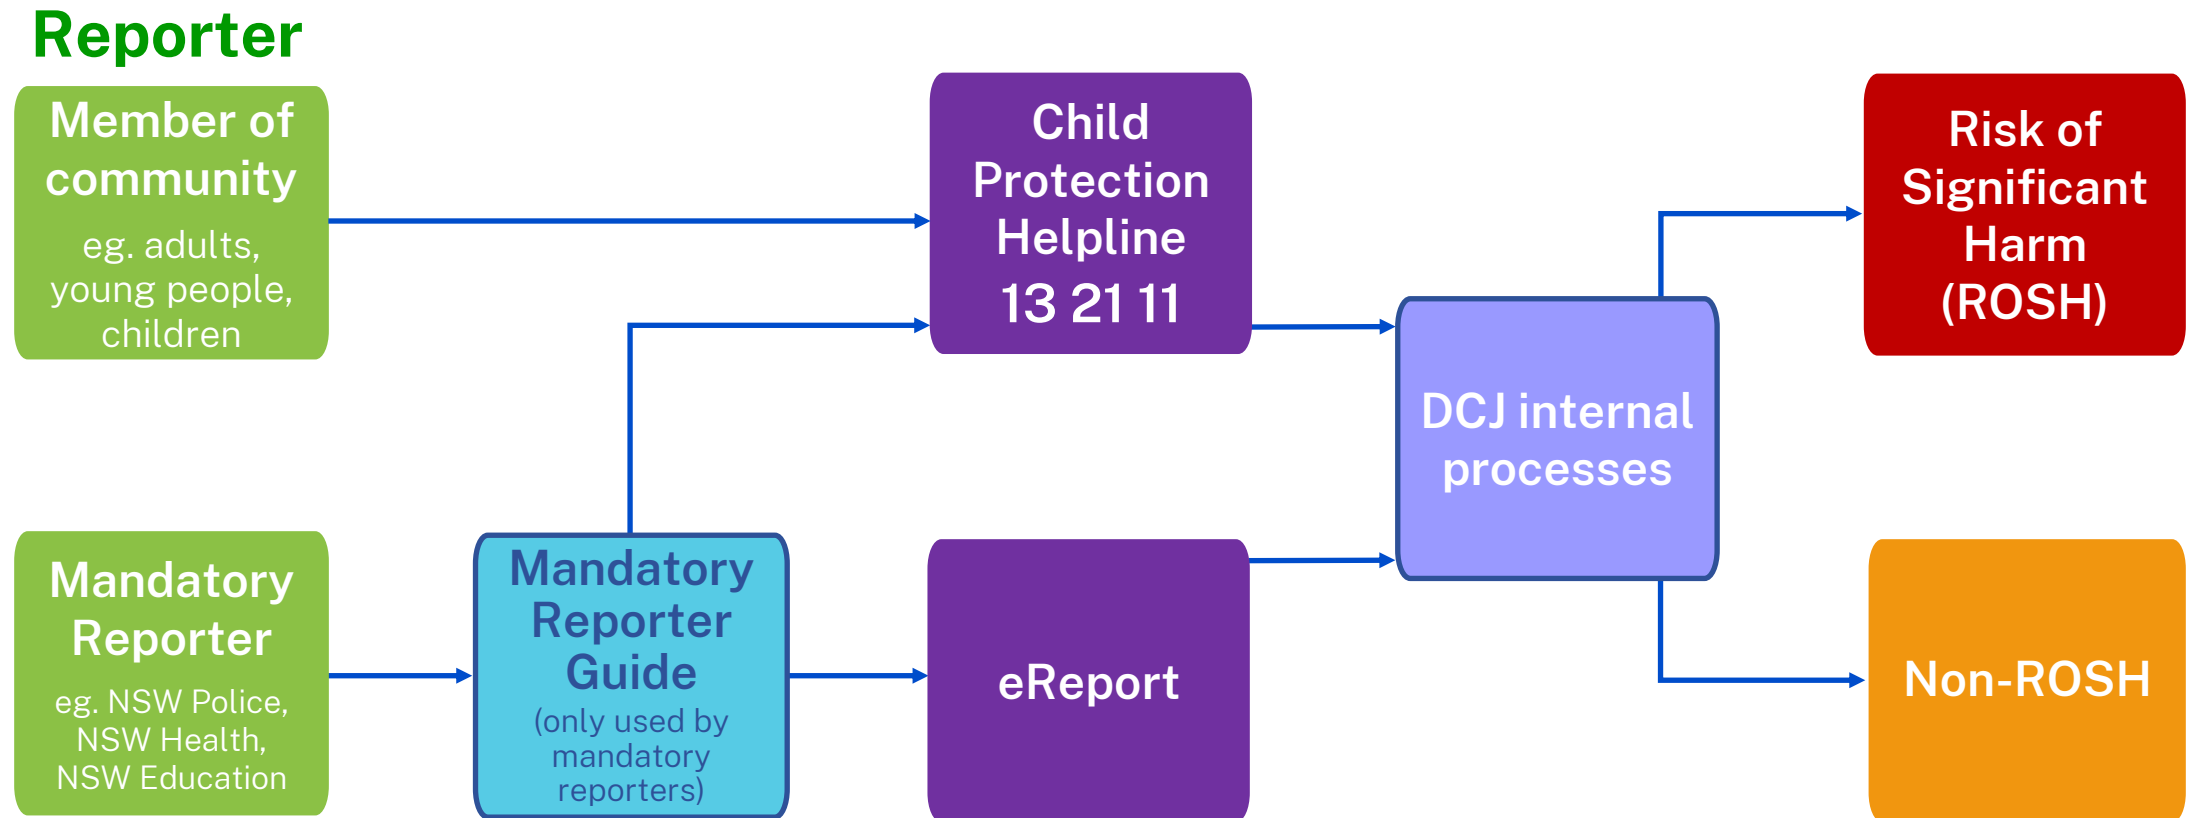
Reporter

Member of community

eg. adults, young people, children

Mandatory Reporter

eg. NSW Police, NSW Health, NSW Education

Mandatory Reporter Guide

(only used by mandatory reporters)

Child Protection Helpline 13 21 11

eReport

DCJ internal processes

Risk of Significant Harm (ROSH)

Non-ROSH